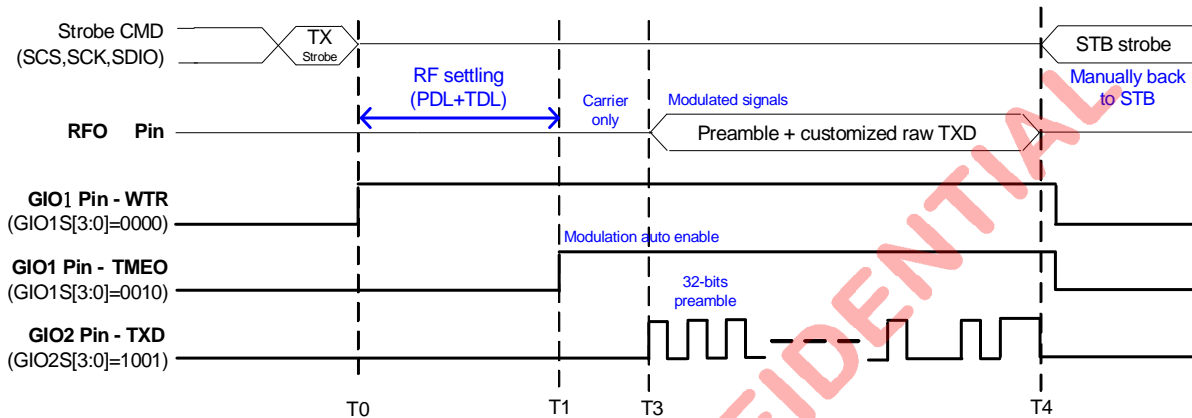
Strobe CMD
(SCS,SCK,SDIO)

TX
Strobe

STB strobe

RF settling
(PDL+TDL)

Carrier
only

Modulated signals

Manually back
to STB

RFO Pin

Preamble + customized raw TXD

GIO1 Pin - WTR
(GIO1S[3:0]=0000)

Modulation auto enable

GIO1 Pin - TMEO
(GIO1S[3:0]=0010)

32-bits
preamble

GIO2 Pin - TXD
(GIO2S[3:0]=1001)

T0

T1

T3

T4

IDENTIAL